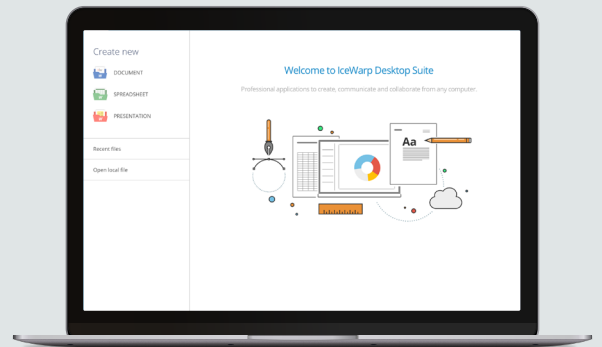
Create new

DOCUMENT

SPREADSHEET

PRESENTATION

Recent files

Open local file

Welcome to IceWarp Desktop Suite

Professional applications to create, communicate and collaborate from any computer.

Aa